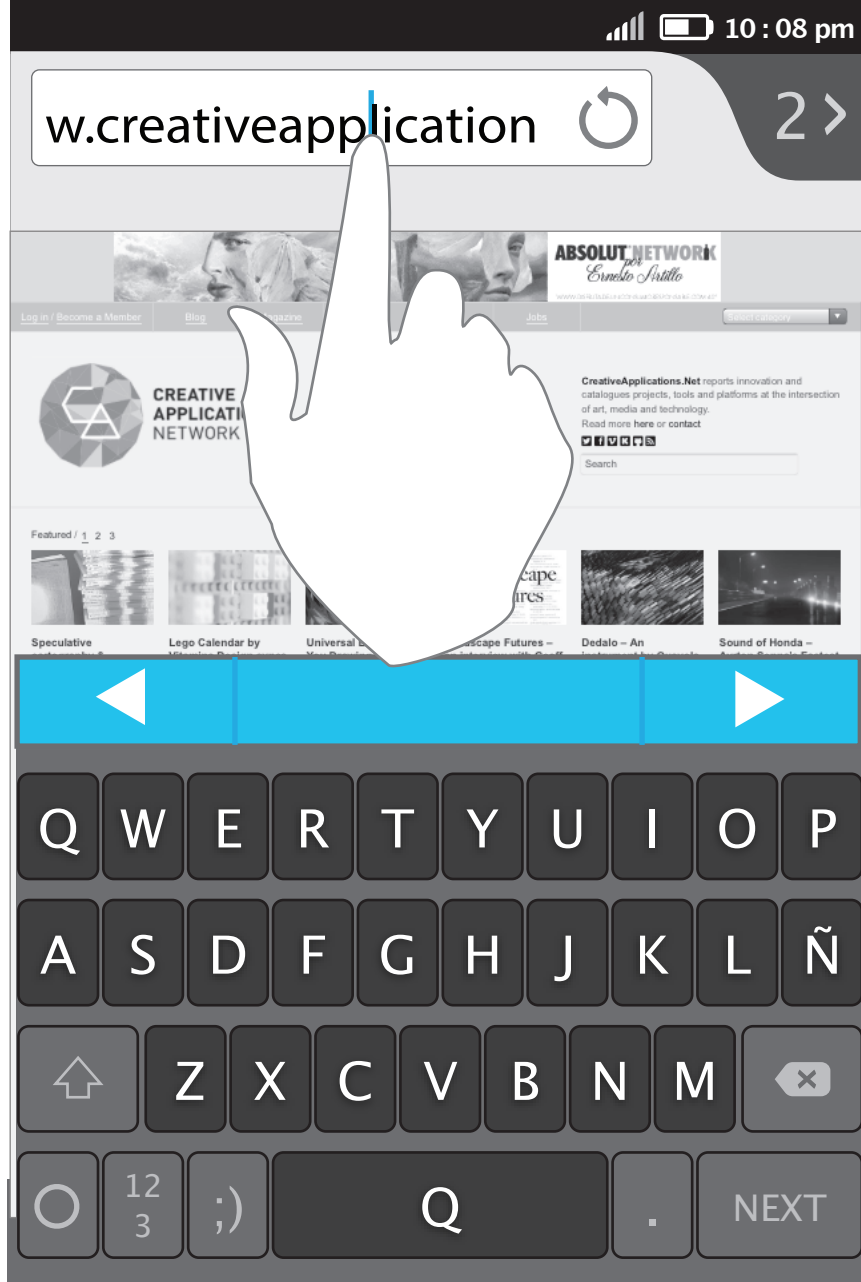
10 : 08 pm

w.creativeapplication

2 >

ABSOLUT NETWORK por Ernesto Artillo

Log in / Become a Member Blog Magazine Jobs Select category

CREATIVE APPLICATI NETWORK

CreativeApplications.Net reports innovation and catalogues projects, tools and platforms at the intersection of art, media and technology. Read more here or contact

Search

Featured / 1 2 3

Speculative

Lego Calendar by

Universal

scape Futures –

Dedalo – An

Sound of Honda –

Q W E R T Y U I O P

A S D F G H J K L Ñ

Z X C V B N M

12 3

;)

Q

.

NEXT